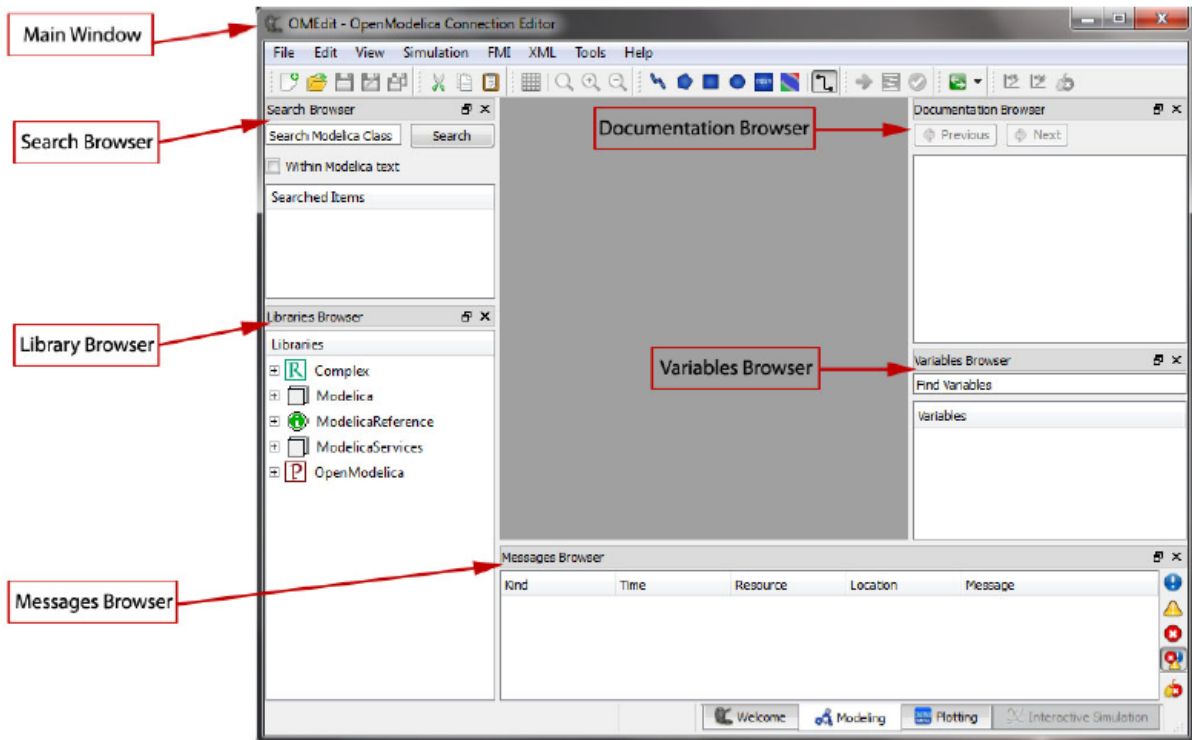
Main Window

OMEdit - OpenModelica Connection Editor

File Edit View Simulation FMI XML Tools Help

Search Browser

Search Browser

Search Modelica Class Search

Within Modelica text

Searched Items

Documentation Browser

Documentation Browser

Previous Next

Library Browser

Libraries Browser

Libraries

Complex

Modelica

ModelicaReference

ModelicaServices

OpenModelica

Variables Browser

Variables Browser

Find Variables

Variables

Messages Browser

Messages Browser

| Kind | Time | Resource | Location | Message |
|---|---|---|---|---|

Welcome Modeling Plotting Interactive Simulation